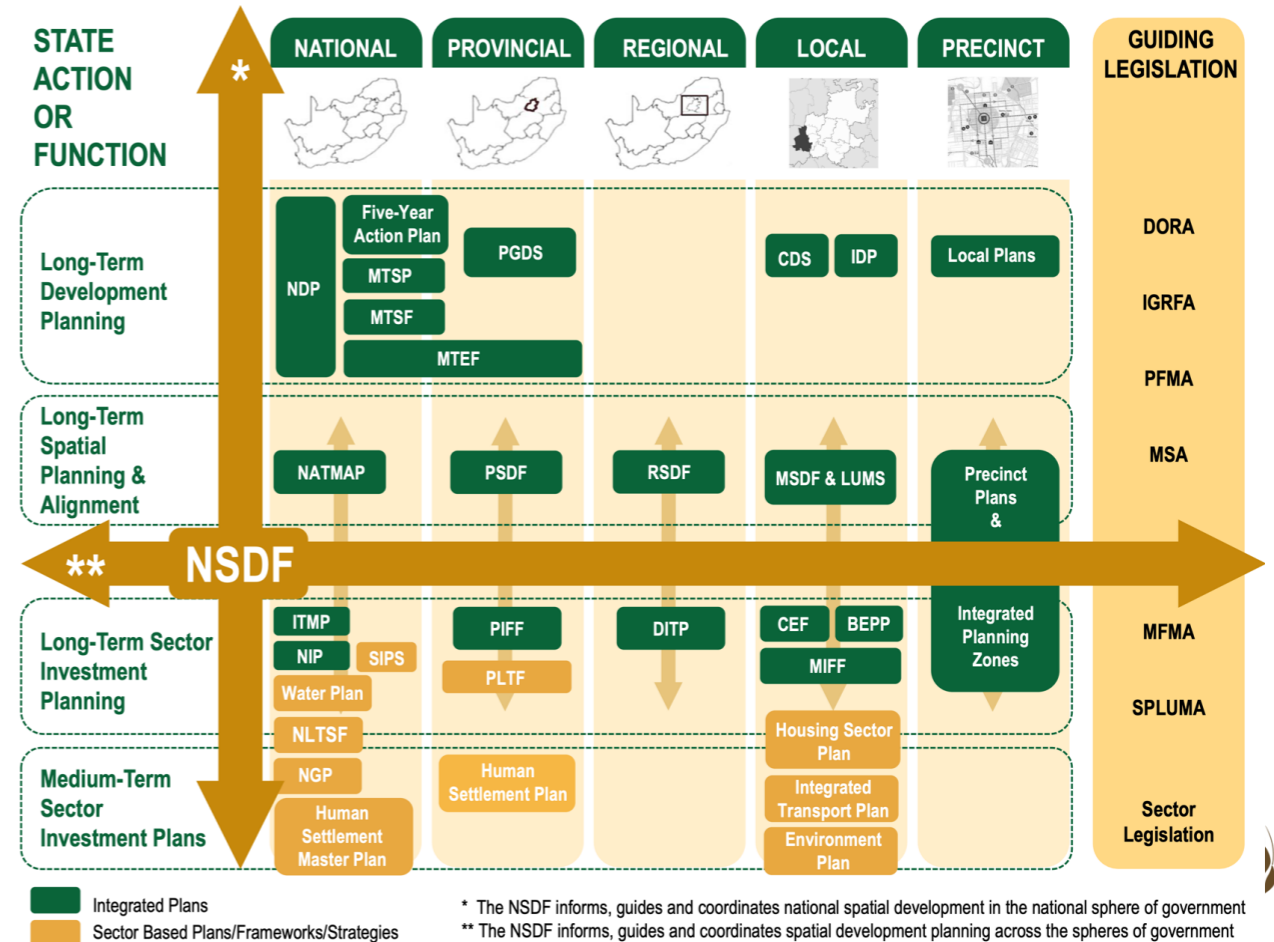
STATE ACTION OR FUNCTION

NATIONAL | PROVINCIAL | REGIONAL | LOCAL | PRECINCT

GUIDING LEGISLATION

Long-Term Development Planning

NDP
Five-Year Action Plan
MTSP
MTSF
MTEF
PGDS
CDS
IDP
Local Plans

Long-Term Spatial Planning & Alignment

NATMAP
PSDF
RSDF
MSDF & LUMS
Precinct Plans &

*
**
NSDF

Long-Term Sector Investment Planning

ITMP
NIP
SIPS
Water Plan
NLTSF
PIFF
PLTF
DITP
CEF
BEPP
MIFF
Integrated Planning Zones

Medium-Term Sector Investment Plans

NGP
Human Settlement Master Plan
Human Settlement Plan
Housing Sector Plan
Integrated Transport Plan
Environment Plan

DORA
IGRFA
PFMA
MSA
MFMA
SPLUMA
Sector Legislation

Integrated Plans
Sector Based Plans/Frameworks/Strategies

* The NSDF informs, guides and coordinates national spatial development in the national sphere of government
** The NSDF informs, guides and coordinates spatial development planning across the spheres of government